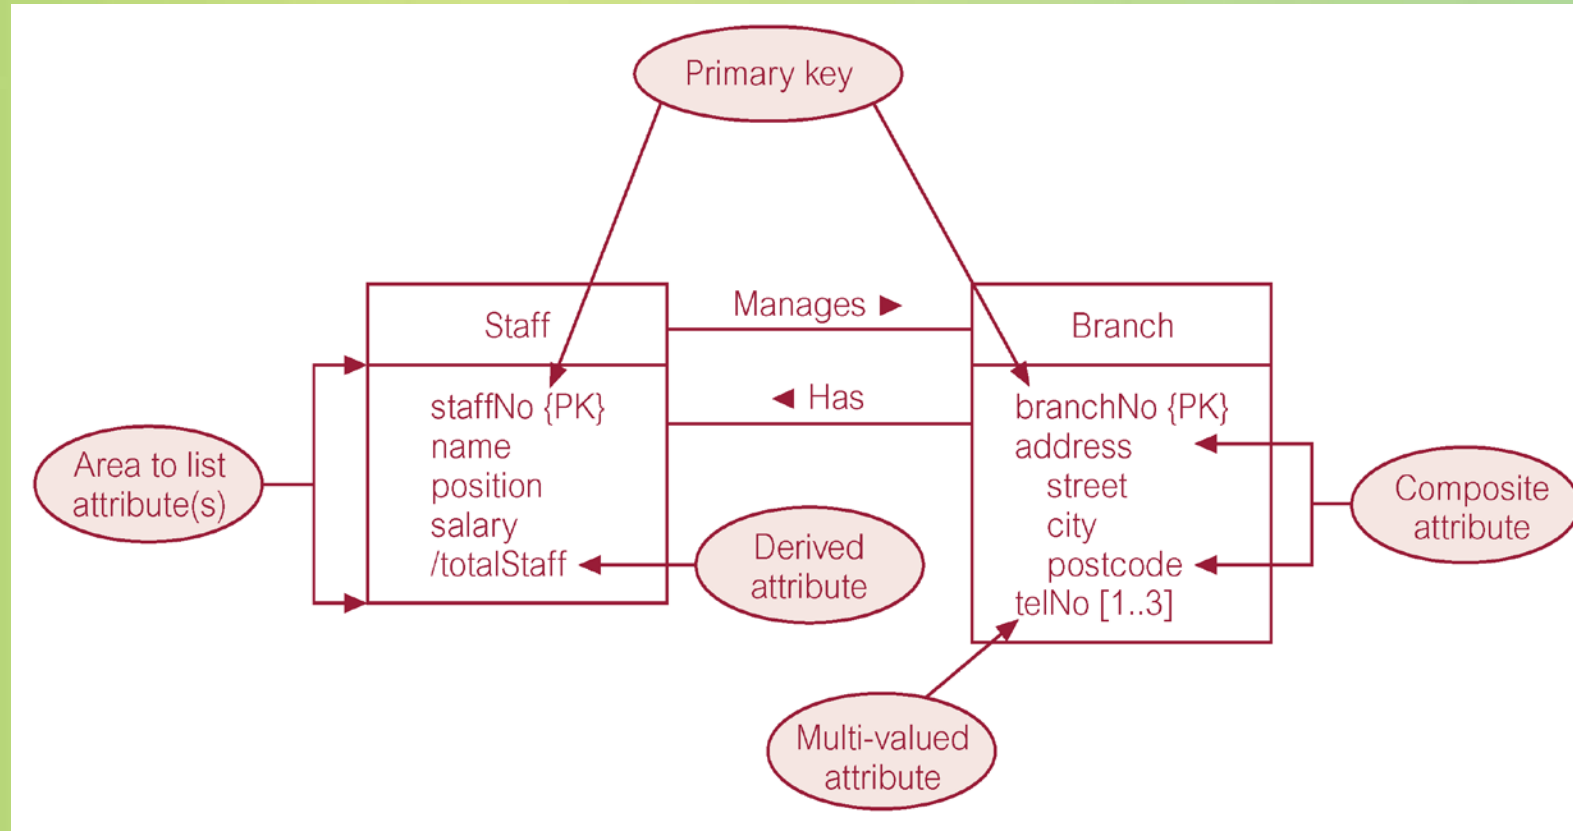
Primary key

Staff

staffNo {PK}
name
position
salary
/totalStaff

Manages ►

◄ Has

Branch

branchNo {PK}
address
street
city
postcode
telNo [1..3]

Area to list attribute(s)

Derived attribute

Composite attribute

Multi-valued attribute